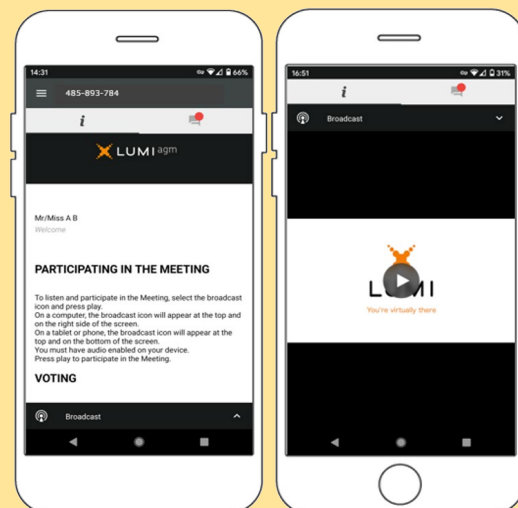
14:31

66%

485-893-784

i

LUMI agm

Mr/Miss A B

Welcome

PARTICIPATING IN THE MEETING

To listen and participate in the Meeting, select the broadcast icon and press play.
On a computer, the broadcast icon will appear at the top and on the right side of the screen.
On a tablet or phone, the broadcast icon will appear at the top and on the bottom of the screen.
You must have audio enabled on your device.
Press play to participate in the Meeting.

VOTING

Broadcast

16:51

31%

i

Broadcast

LUMI

You're virtually there